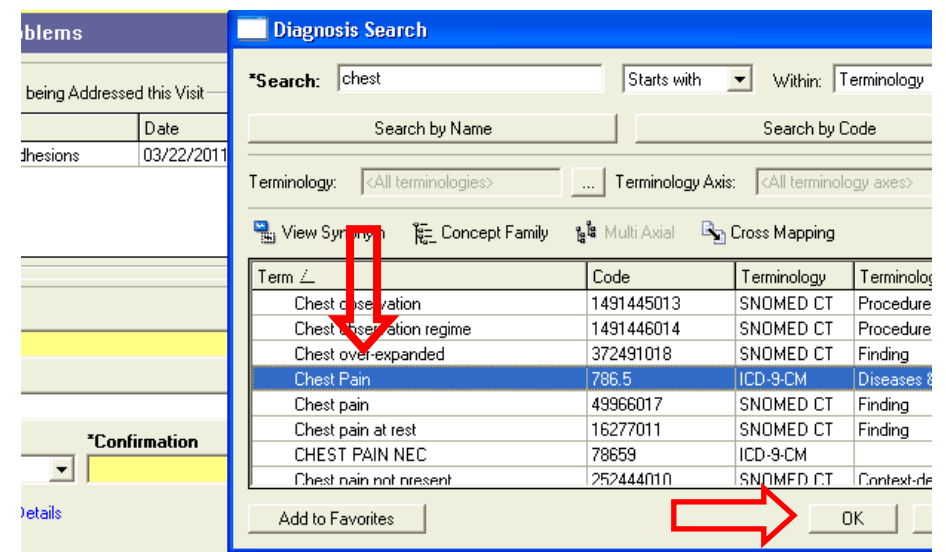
oblems

being Addressed this Visit

| | Date |
|---|---|
| dhesions | 03/22/2011 |

*Confirmation

Details

Diagnosis Search

*Search: chest
Starts with
Within: Terminology

Search by Name
Search by Code

Terminology: <All terminologies>
...
Terminology Axis: <All terminology axes>

View Syn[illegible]m
Concept Family
Multi Axial
Cross Mapping

| Term | Code | Terminology | Terminolog |
|---|---|---|---|
| Chest o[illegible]vation | 1491445013 | SNOMED CT | Procedure |
| Chest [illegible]ation regime | 1491446014 | SNOMED CT | Procedure |
| Chest over-expanded | 372491018 | SNOMED CT | Finding |
| Chest Pain | 786.5 | ICD-9-CM | Diseases & |
| Chest pain | 49966017 | SNOMED CT | Finding |
| Chest pain at rest | 16277011 | SNOMED CT | Finding |
| CHEST PAIN NEC | 78659 | ICD-9-CM | |
| Chest pain not present | 252444010 | SNOMED CT | Context-de |

Add to Favorites
OK